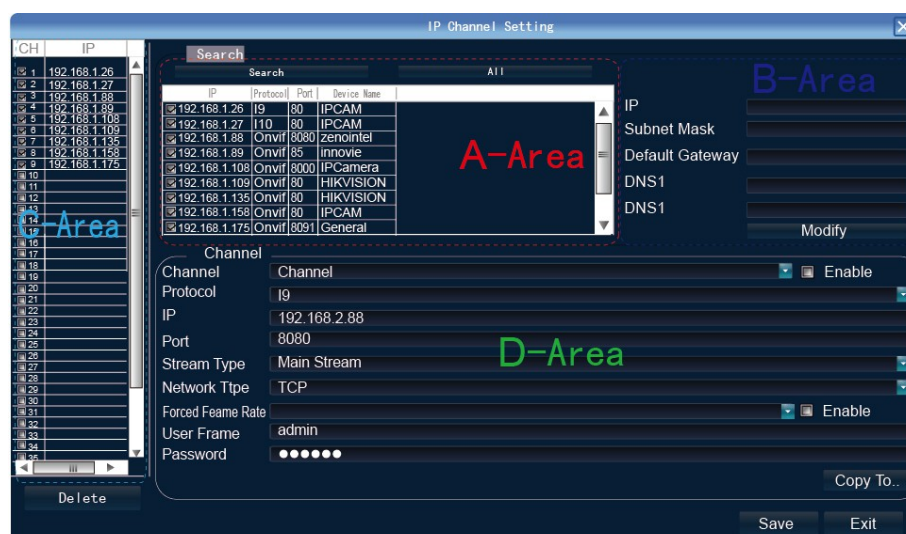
IP Channel Setting

| CH | IP |
|---|---|
| 1 | 192.168.1.26 |
| 2 | 192.168.1.27 |
| 3 | 192.168.1.88 |
| 4 | 192.168.1.89 |
| 5 | 192.168.1.108 |
| 6 | 192.168.1.109 |
| 7 | 192.168.1.135 |
| 8 | 192.168.1.158 |
| 9 | 192.168.1.175 |
| 10 | |
| 11 | |
| 12 | |
| 13 | |
| 14 | |
| 15 | |
| 16 | |
| 17 | |
| 18 | |
| 19 | |
| 20 | |
| 21 | |
| 22 | |
| 23 | |
| 24 | |
| 25 | |
| 26 | |
| 27 | |
| 28 | |
| 29 | |
| 30 | |
| 31 | |
| 32 | |
| 33 | |
| 34 | |
| 35 | |

C-Area

Delete

Search

Search
All

| IP | Protocol | Port | Device Name |
|---|---|---|---|
| 192.168.1.26 | I9 | 80 | IPCAM |
| 192.168.1.27 | I10 | 80 | IPCAM |
| 192.168.1.88 | Onvif | 8080 | zenointel |
| 192.168.1.89 | Onvif | 85 | innovie |
| 192.168.1.108 | Onvif | 8000 | IPCamera |
| 192.168.1.109 | Onvif | 80 | HIKVISION |
| 192.168.1.135 | Onvif | 80 | HIKVISION |
| 192.168.1.158 | Onvif | 80 | IPCAM |
| 192.168.1.175 | Onvif | 8091 | General |

A-Area

B-Area
IP
Subnet Mask
Default Gateway
DNS1
DNS1
Modify

Channel
Channel Channel Enable
Protocol I9
IP 192.168.2.88
Port 8080
Stream Type Main Stream
Network Ttpe TCP
Forced Feame Rate Enable
User Frame admin
Password ●●●●●●

D-Area

Copy To..
Save
Exit